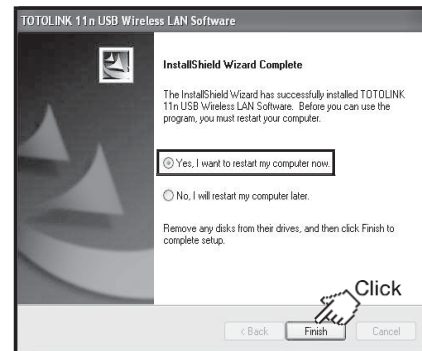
TOTOLINK 11n USB Wireless LAN Software

InstallShield Wizard Complete

The InstallShield Wizard has successfully installed TOTOLINK 11n USB Wireless LAN Software. Before you can use the program, you must restart your computer.

Yes, I want to restart my computer now.

No, I will restart my computer later.

Remove any disks from their drives, and then click Finish to complete setup.

Click

< Back

Finish

Cancel